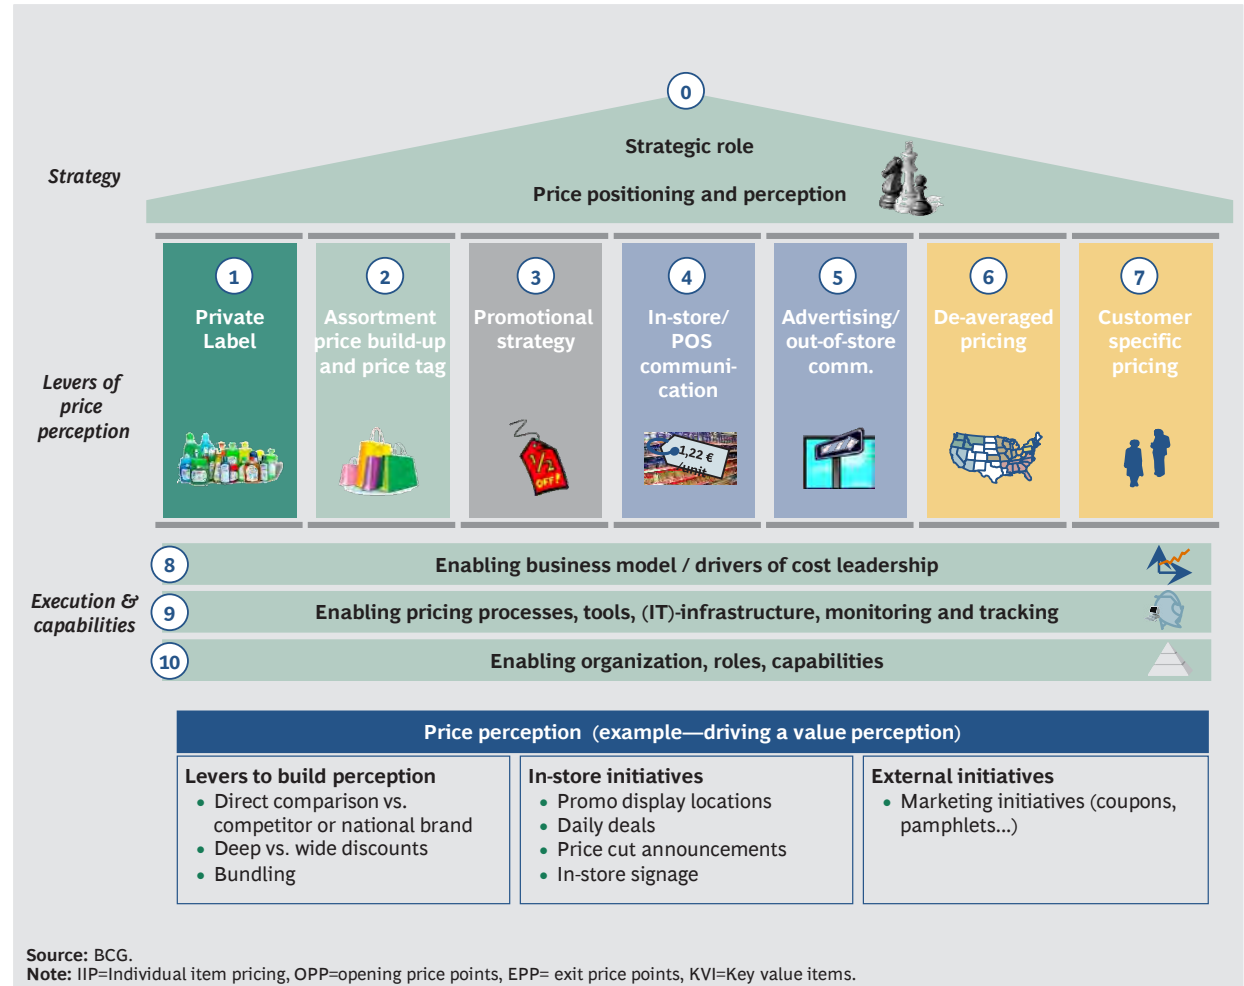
0

Strategic role

Price positioning and perception

Strategy

Levers of price perception

1
Private Label

2
Assortment price build-up and price tag

3
Promotional strategy

½ OFF!

4
In-store/ POS communi-cation

1,22 € /unit

5
Advertising/ out-of-store comm.

6
De-averaged pricing

7
Customer specific pricing

Execution & capabilities

8 Enabling business model / drivers of cost leadership

9 Enabling pricing processes, tools, (IT)-infrastructure, monitoring and tracking

10 Enabling organization, roles, capabilities

Price perception (example—driving a value perception)

Levers to build perception
• Direct comparison vs. competitor or national brand
• Deep vs. wide discounts
• Bundling

In-store initiatives
• Promo display locations
• Daily deals
• Price cut announcements
• In-store signage

External initiatives
• Marketing initiatives (coupons, pamphlets...)

Source: BCG.
Note: IIP=Individual item pricing, OPP=opening price points, EPP= exit price points, KVI=Key value items.